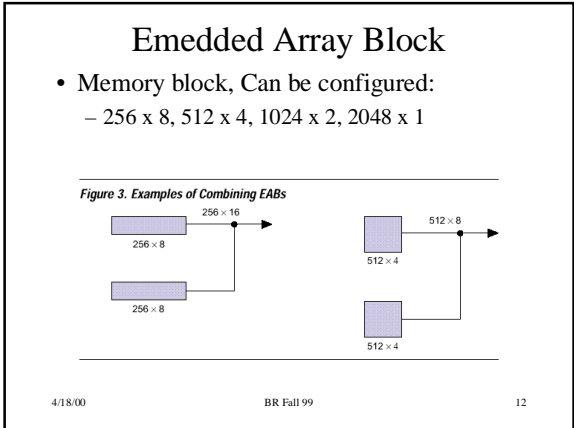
Emedded Array Block

• Memory block, Can be configured:
– 256 x 8, 512 x 4, 1024 x 2, 2048 x 1

Figure 3. Examples of Combining EABs

$256 \times 16$

$256 \times 8$

$256 \times 8$

$512 \times 8$

$512 \times 4$

$512 \times 4$

4/18/00 BR Fall 99 12